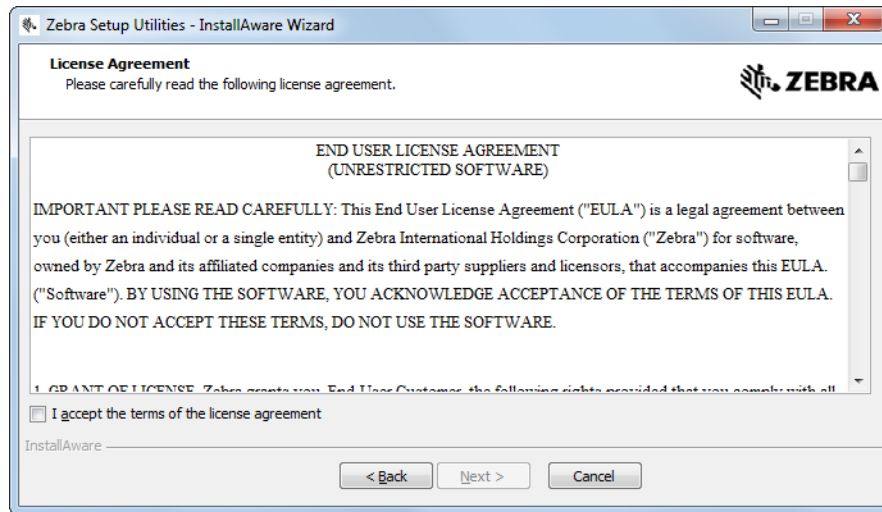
Zebra Setup Utilities - InstallAware Wizard

License Agreement
Please carefully read the following license agreement.

ZEBRA

END USER LICENSE AGREEMENT
(UNRESTRICTED SOFTWARE)

IMPORTANT PLEASE READ CAREFULLY: This End User License Agreement ("EULA") is a legal agreement between you (either an individual or a single entity) and Zebra International Holdings Corporation ("Zebra") for software, owned by Zebra and its affiliated companies and its third party suppliers and licensors, that accompanies this EULA. ("Software"). BY USING THE SOFTWARE, YOU ACKNOWLEDGE ACCEPTANCE OF THE TERMS OF THIS EULA. IF YOU DO NOT ACCEPT THESE TERMS, DO NOT USE THE SOFTWARE.

1. GRANT OF LICENSE. Zebra grants you, End User Customer, the following rights provided that you comply with all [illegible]

I accept the terms of the license agreement

InstallAware

< Back
Next >
Cancel